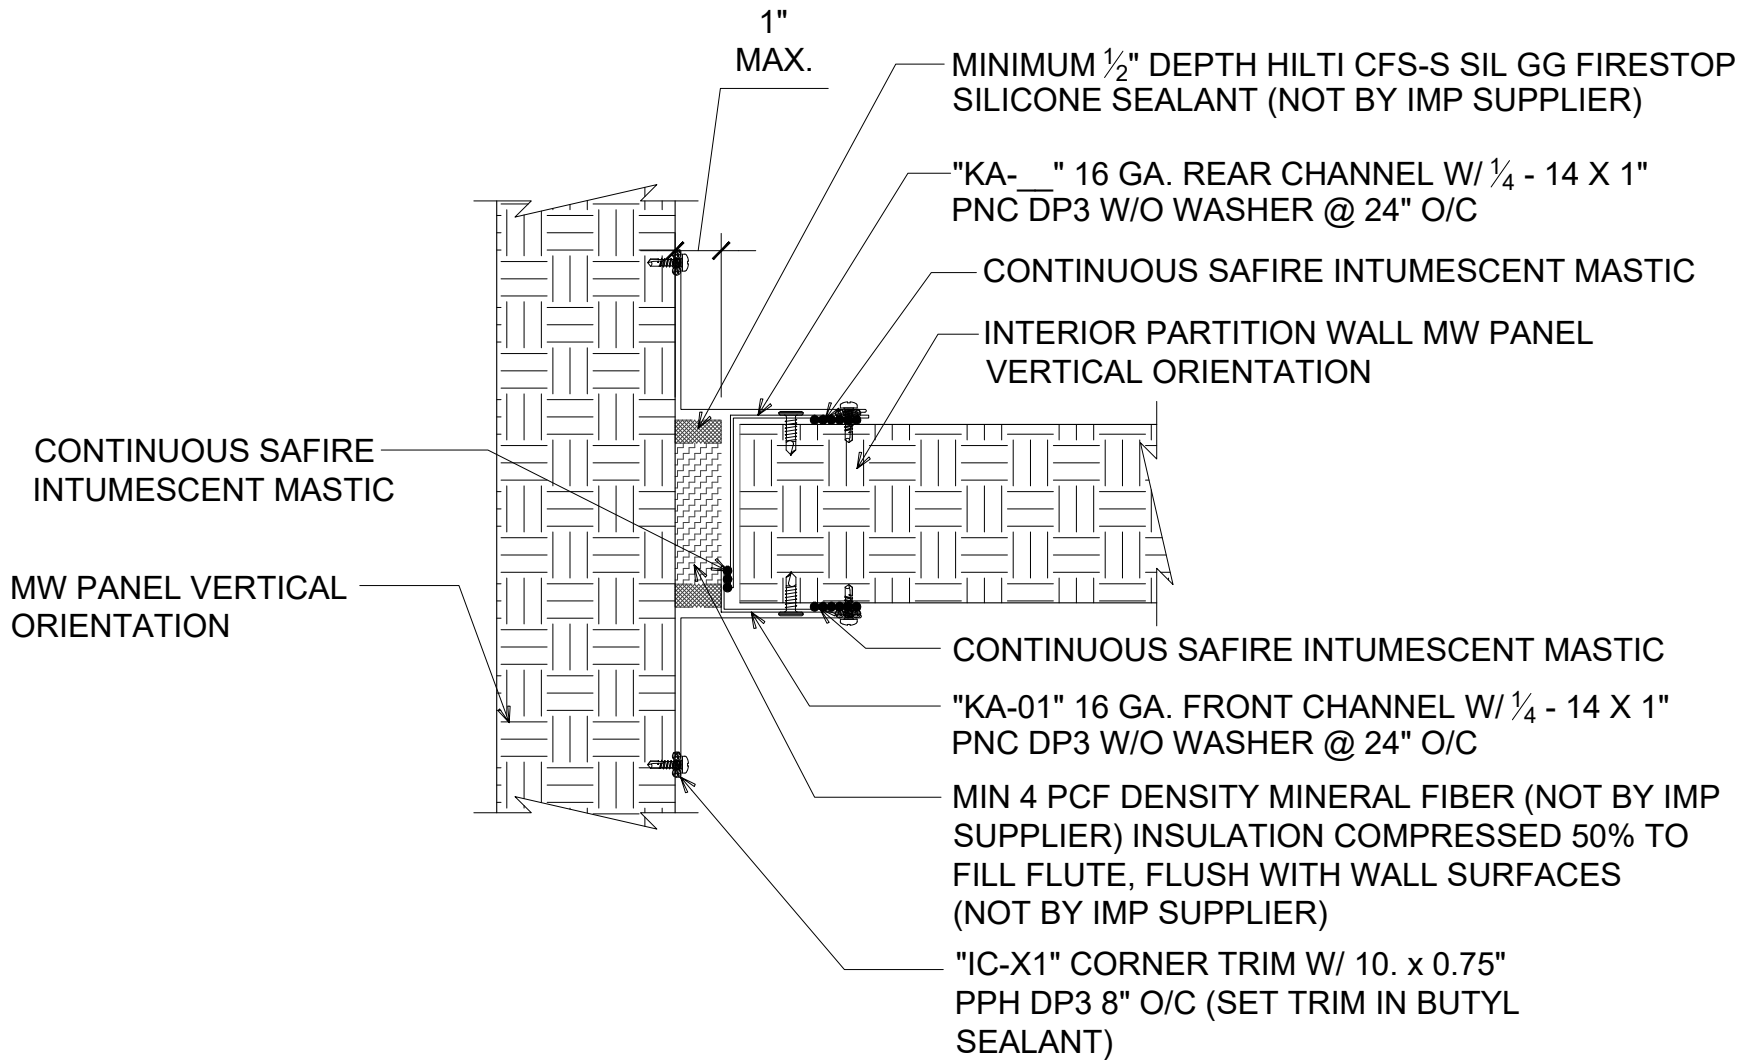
1"
MAX.

MINIMUM $\frac{1}{2}$" DEPTH HILTI CFS-S SIL GG FIRESTOP SILICONE SEALANT (NOT BY IMP SUPPLIER)

"KA-__" 16 GA. REAR CHANNEL W/ $\frac{1}{4}$ - 14 X 1" PNC DP3 W/O WASHER @ 24" O/C

CONTINUOUS SAFIRE INTUMESCENT MASTIC

INTERIOR PARTITION WALL MW PANEL VERTICAL ORIENTATION

CONTINUOUS SAFIRE INTUMESCENT MASTIC

MW PANEL VERTICAL ORIENTATION

CONTINUOUS SAFIRE INTUMESCENT MASTIC

"KA-01" 16 GA. FRONT CHANNEL W/ $\frac{1}{4}$ - 14 X 1" PNC DP3 W/O WASHER @ 24" O/C

MIN 4 PCF DENSITY MINERAL FIBER (NOT BY IMP SUPPLIER) INSULATION COMPRESSED 50% TO FILL FLUTE, FLUSH WITH WALL SURFACES (NOT BY IMP SUPPLIER)

"IC-X1" CORNER TRIM W/ 10. x 0.75" PPH DP3 8" O/C (SET TRIM IN BUTYL SEALANT)